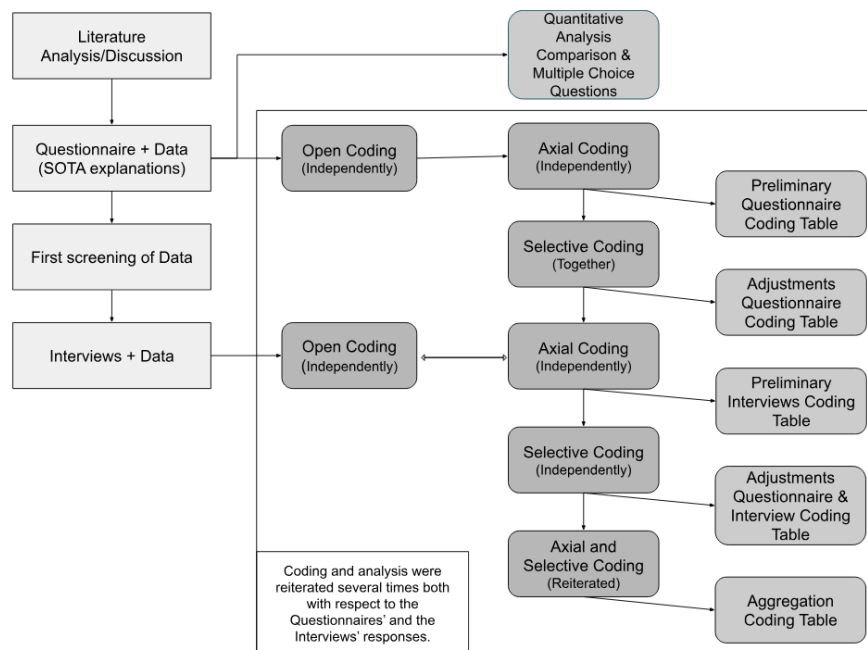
Literature Analysis/Discussion

Quantitative Analysis Comparison & Multiple Choice Questions

Questionnaire + Data (SOTA explanations)

Open Coding (Independently)

Axial Coding (Independently)

Preliminary Questionnaire Coding Table

First screening of Data

Selective Coding (Together)

Adjustments Questionnaire Coding Table

Interviews + Data

Open Coding (Independently)

Axial Coding (Independently)

Preliminary Interviews Coding Table

Selective Coding (Independently)

Adjustments Questionnaire & Interview Coding Table

Coding and analysis were reiterated several times both with respect to the Questionnaires' and the Interviews' responses.

Axial and Selective Coding (Reiterated)

Aggregation Coding Table